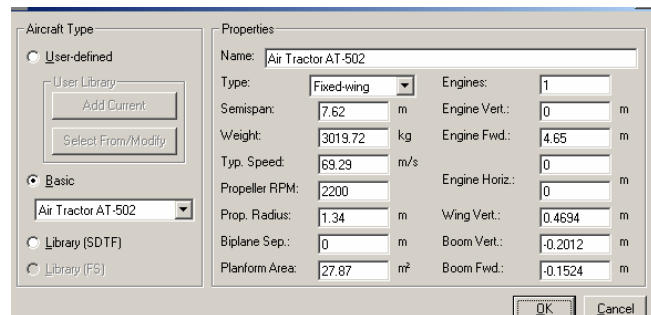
Aircraft Type

User-defined

User Library

Add Current

Select From/Modify

Basic

Air Tractor AT-502

Library (SDTF)

Library (FS)

Properties

Name: Air Tractor AT-502

Type: Fixed-wing

Semispan: 7.62 m

Weight: 3019.72 kg

Typ. Speed: 69.29 m/s

Propeller RPM: 2200

Prop. Radius: 1.34 m

Biplane Sep.: 0 m

Planform Area: 27.87 m²

Engines: 1

Engine Vert.: 0 m

Engine Fwd.: 4.65 m

Engine Horiz.: 0 0 m

Wing Vert.: 0.4694 m

Boom Vert.: -0.2012 m

Boom Fwd.: -0.1524 m

OK

Cancel